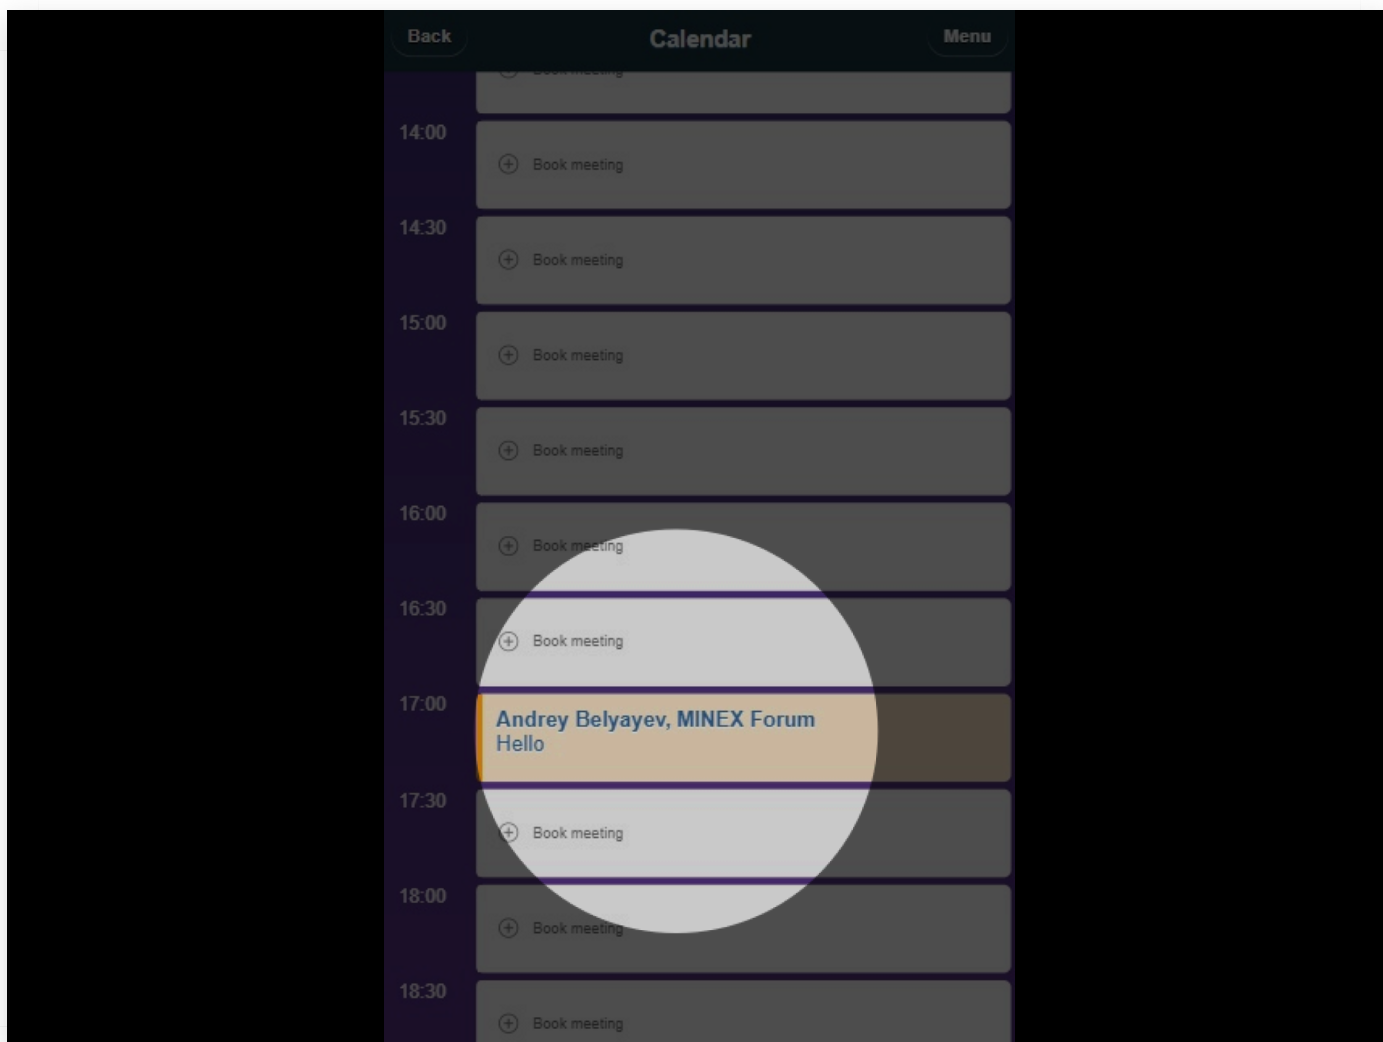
Back
Calendar
Menu

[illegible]

14:00
Book meeting

14:30
Book meeting

15:00
Book meeting

15:30
Book meeting

16:00
Book meeting

16:30
Book meeting

17:00
Andrey Belyayev, MINEX Forum
Hello

17:30
Book meeting

18:00
Book meeting

18:30
Book meeting